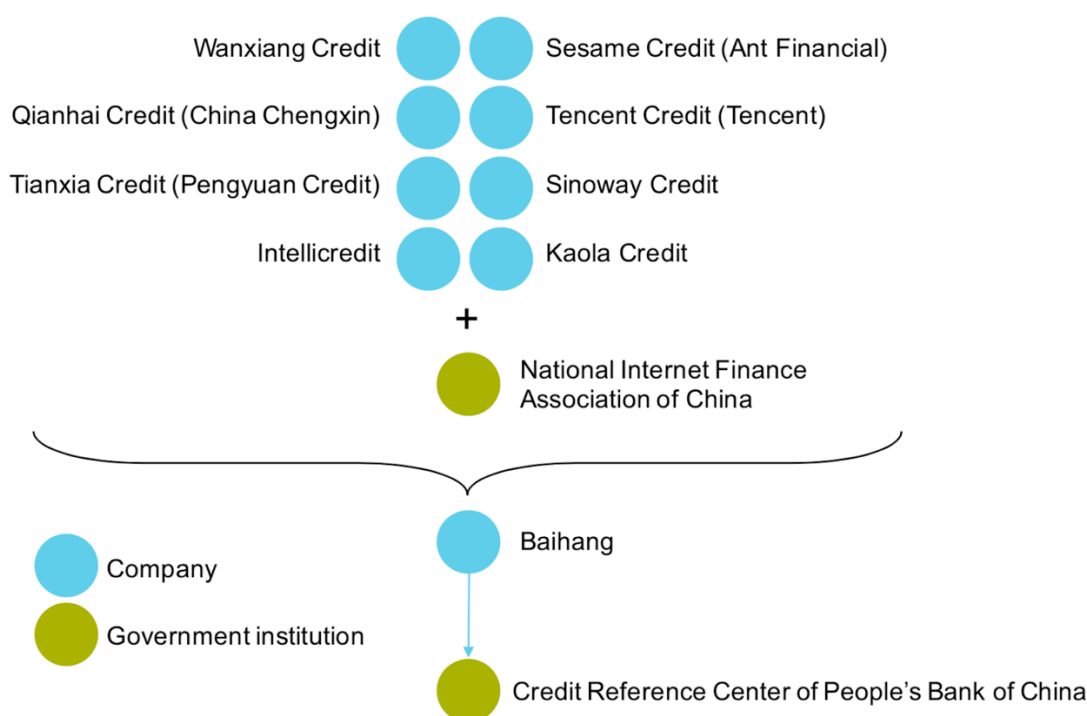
Wanxiang Credit
Sesame Credit (Ant Financial)
Qianhai Credit (China Chengxin)
Tencent Credit (Tencent)
Tianxia Credit (Pengyuan Credit)
Sinoway Credit
Intellicredit
Kaola Credit

+

National Internet Finance Association of China

Baihang

Company
Government institution

Credit Reference Center of People’s Bank of China